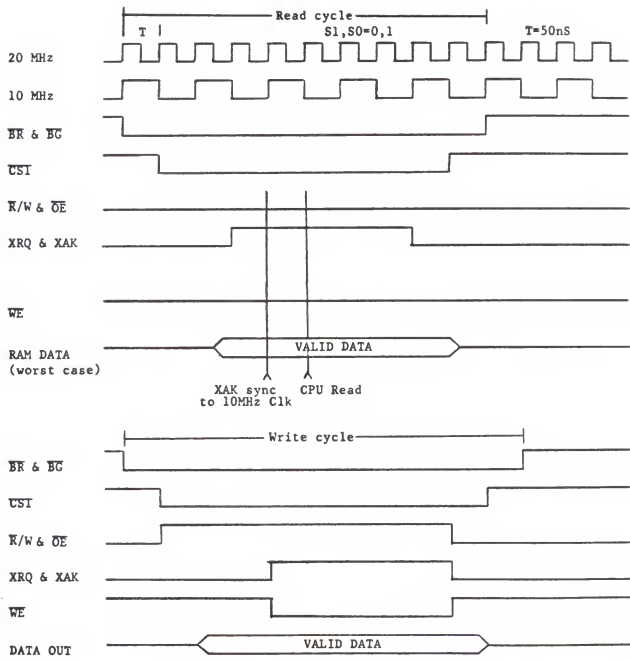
Read cycle
T
S1,S0=0,1
T=50nS
20 MHz
10 MHz
$\overline{BR}$ & $\overline{BG}$
$\overline{CSI}$
$\overline{R}$/W & $\overline{OE}$
XRQ & XAK
$\overline{WE}$
RAM DATA (worst case)
VALID DATA
XAK sync to 10MHz Clk
CPU Read

Write cycle
$\overline{BR}$ & $\overline{BG}$
$\overline{CSI}$
$\overline{R}$/W & $\overline{OE}$
XRQ & XAK
$\overline{WE}$
DATA OUT
VALID DATA